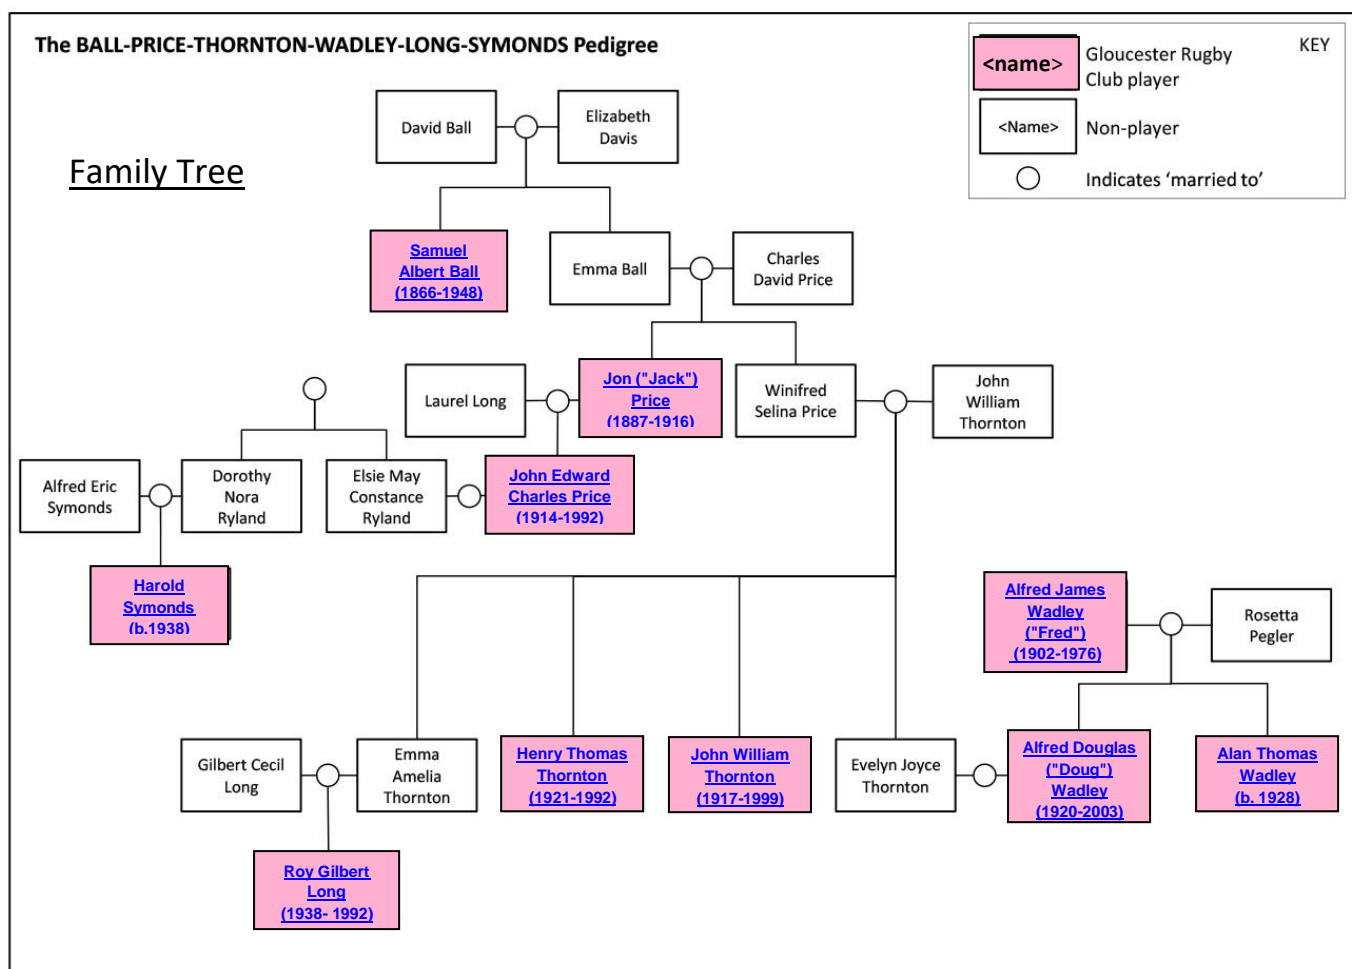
The BALL-PRICE-THORNTON-WADLEY-LONG-SYMONDS Pedigree

KEY

<name> Gloucester Rugby Club player

<Name> Non-player

Indicates 'married to'

Family Tree

David Ball

Elizabeth Davis

Samuel Albert Ball (1866-1948)

Emma Ball

Charles David Price

Laurel Long

Jon ("Jack") Price (1887-1916)

Winifred Selina Price

John William Thornton

Alfred Eric Symonds

Dorothy Nora Ryland

Elsie May Constance Ryland

John Edward Charles Price (1914-1992)

Harold Symonds (b.1938)

Alfred James Wadley ("Fred") (1902-1976)

Rosetta Pegler

Gilbert Cecil Long

Emma Amelia Thornton

Henry Thomas Thornton (1921-1992)

John William Thornton (1917-1999)

Evelyn Joyce Thornton

Alfred Douglas ("Doug") Wadley (1920-2003)

Alan Thomas Wadley (b. 1928)

Roy Gilbert Long (1938- 1992)